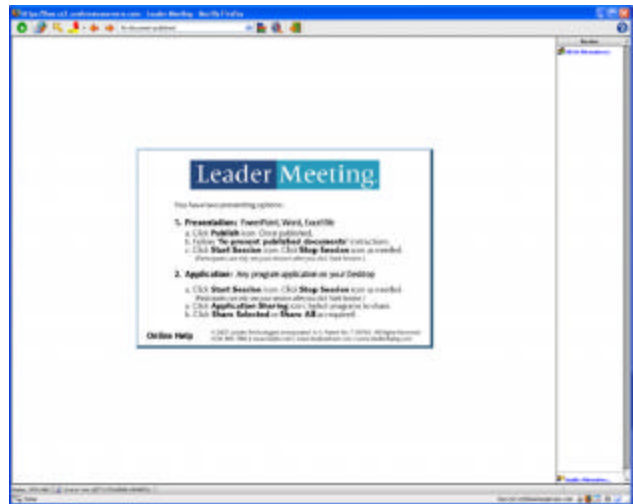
https://live.us2.conferenceservers.com - Leader Meeting - Mozilla Firefox

No document published

Leader Meeting

You have two presenting options:

1. Presentation: PowerPoint, Word, Excel file
a. Click Publish icon. Once published,
b. Follow "to present published documents" instructions.
c. Click Start Session icon. Click Stop Session icon as needed.
(Participants can only see your session after you click Start Session.)

2. Application: Any program application on your Desktop
a. Click Start Session icon. Click Stop Session icon as needed.
(Participants can only see your session after you click Start Session.)
a. Click Application Sharing icon. Select program to share.
b. Click Share Selected or Share All as required.

Online Help

© 2003 Leader Technologies Incorporated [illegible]
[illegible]

Done